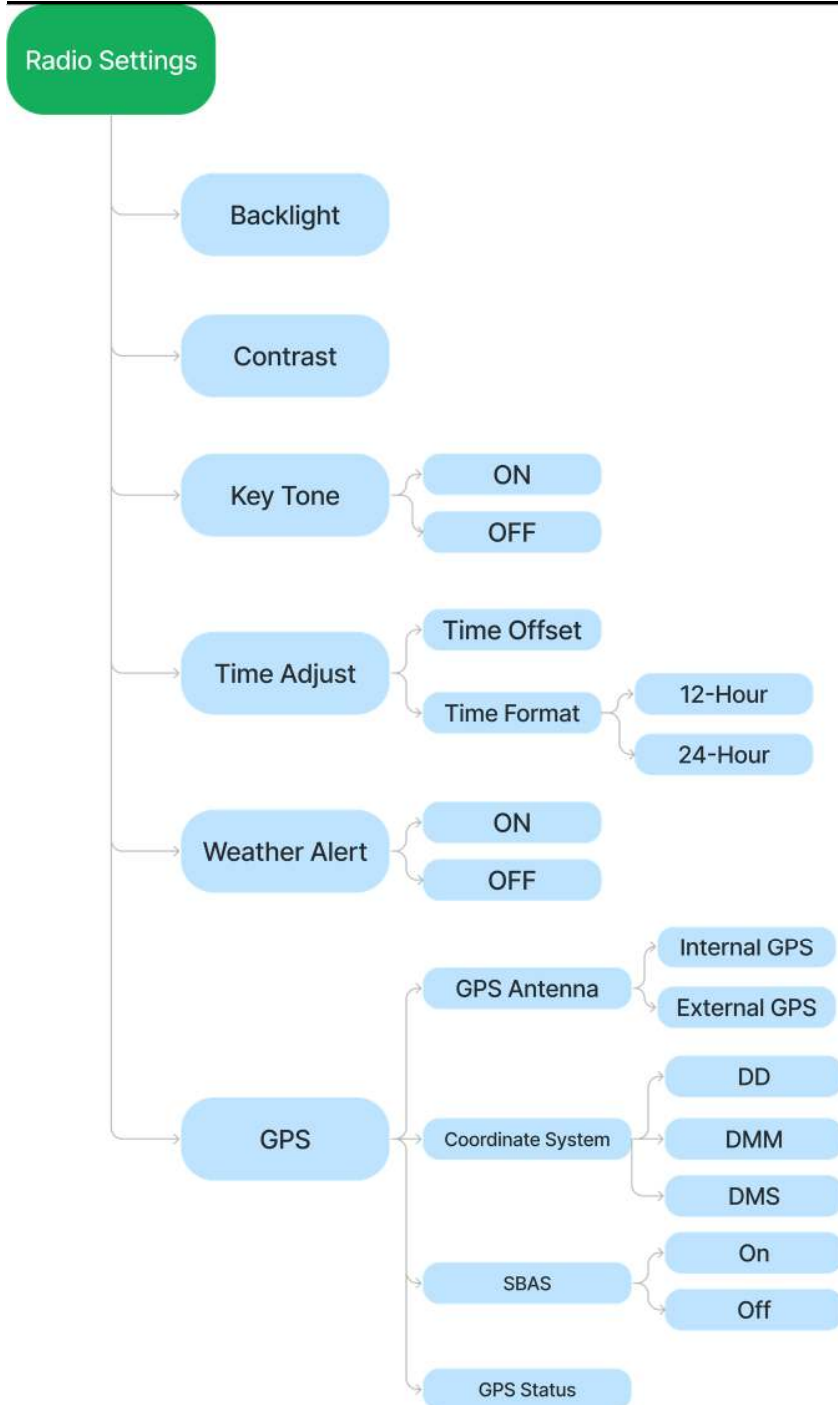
Radio Settings

Backlight

Contrast

Key Tone

ON

OFF

Time Adjust

Time Offset

Time Format

12-Hour

24-Hour

Weather Alert

ON

OFF

GPS

GPS Antenna

Internal GPS

External GPS

Coordinate System

DD

DMM

DMS

SBAS

On

Off

GPS Status